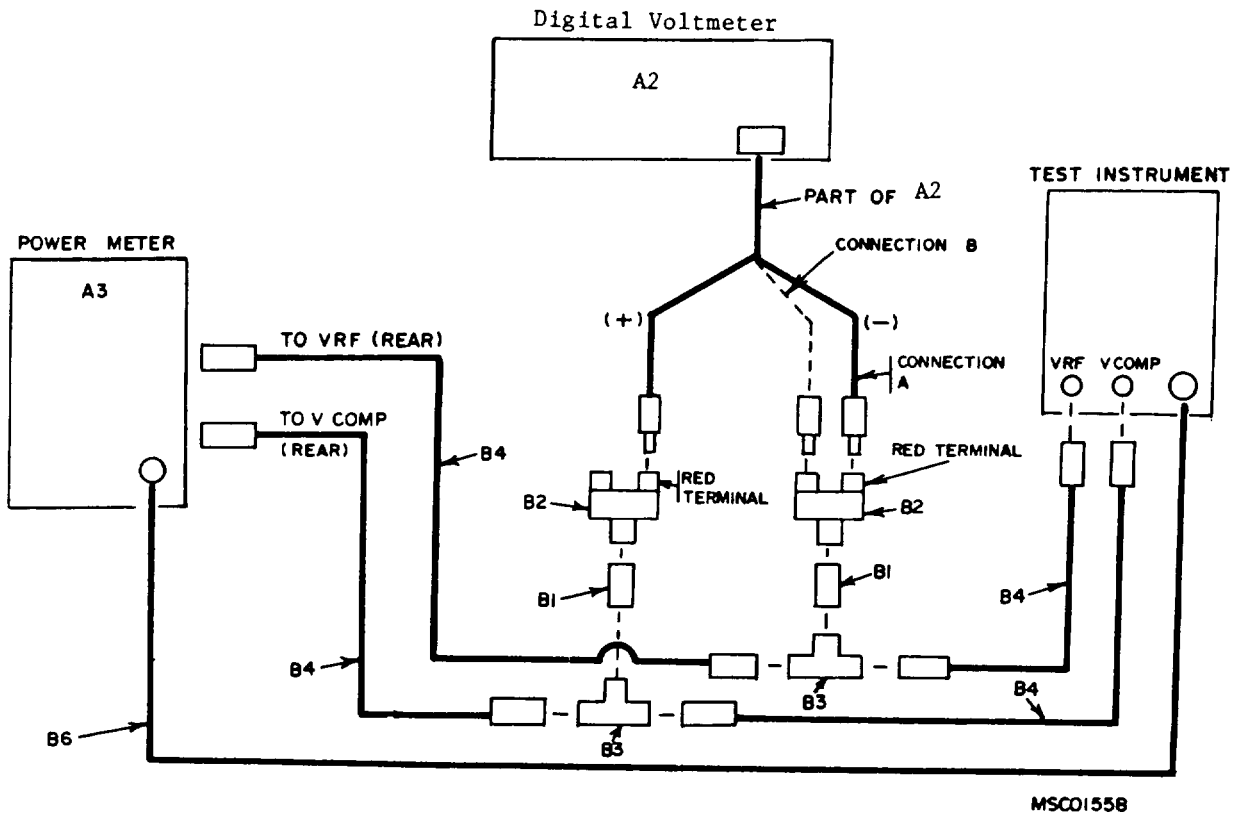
Digital Voltmeter

A2

PART OF A2

TEST INSTRUMENT

POWER METER

A3

CONNECTION B

(+)

(−)

TO VRF (REAR)

CONNECTION A

VRF

VCOMP

TO V COMP (REAR)

B4

RED TERMINAL

RED TERMINAL

B2

B2

B1

B1

B4

B4

B3

B4

B3

B6

MSC01558